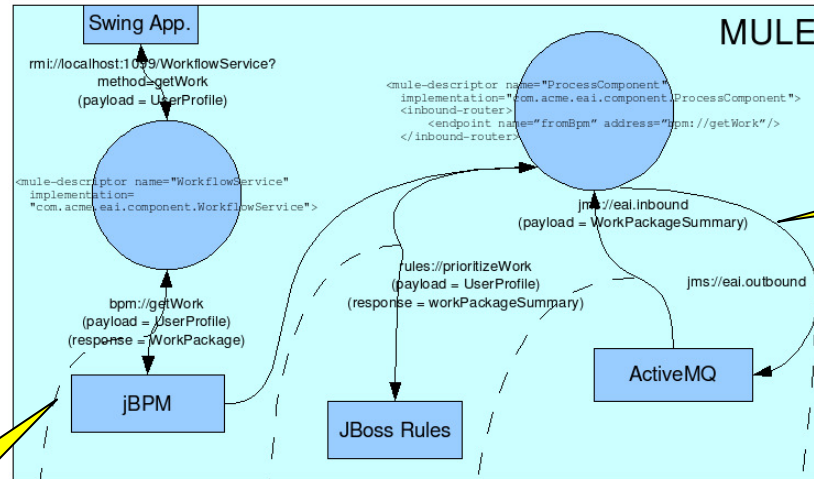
Swing App.

MULE

rmi://localhost:1099/WorkflowService?
method=getWork
(payload = UserProfile)

<mule-descriptor name="ProcessComponent"
implementation="com.acme.eai.component.ProcessComponent">
<inbound-router>
<endpoint name="fromBpm" address="bpm://getWork"/>
</inbound-router>

<mule-descriptor name="WorkflowService"
implementation=
"com.acme.eai.component.WorkflowService">

jms://eai.inbound
(payload = WorkPackageSummary)

rules://prioritizeWork
(payload = UserProfile)
(response = workPackageSummary)

jms://eai.outbound

bpm://getWork
(payload = UserProfile)
(response = WorkPackage)

ActiveMQ

jBPM

JBoss Rules